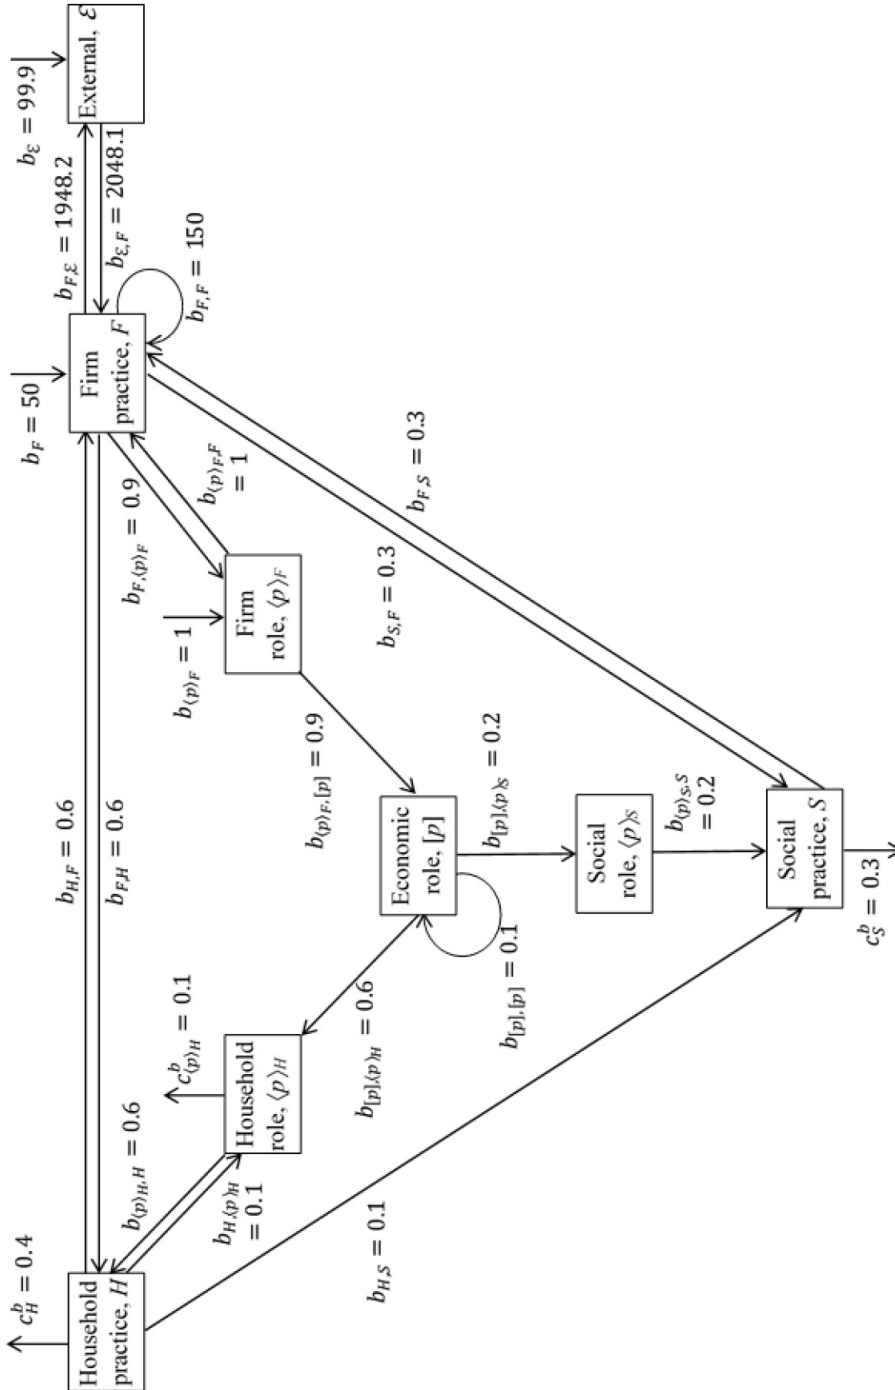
External, $\mathcal{E}$

$b_{\mathcal{E}} = 99.9$

$b_{F,\mathcal{E}} = 1948.2$

$b_{\mathcal{E},F} = 2048.1$

$b_{F,F} = 150$

Firm practice, $F$

$b_F = 50$

$b_{F,\langle p \rangle_F} = 0.9$

$b_{\langle p \rangle_F,F} = 1$

$b_{F,S} = 0.3$

$b_{S,F} = 0.3$

Firm role, $\langle p \rangle_F$

$b_{\langle p \rangle_F} = 1$

$b_{\langle p \rangle_F,[p]} = 0.9$

$b_{[p],\langle p \rangle_S} = 0.2$

$b_{H,F} = 0.6$

$b_{F,H} = 0.6$

Economic role, $[p]$

Social role, $\langle p \rangle_S$

$b_{\langle p \rangle_S,S} = 0.2$

Social practice, $S$

$c_S^b = 0.3$

$b_{[p],[p]} = 0.1$

$c_{\langle p \rangle_H}^b = 0.1$

$b_{[p],\langle p \rangle_H} = 0.6$

Household role, $\langle p \rangle_H$

$b_{\langle p \rangle_H,H} = 0.6$

$b_{H,\langle p \rangle_H} = 0.1$

$b_{H,S} = 0.1$

$c_H^b = 0.4$

Household practice, $H$